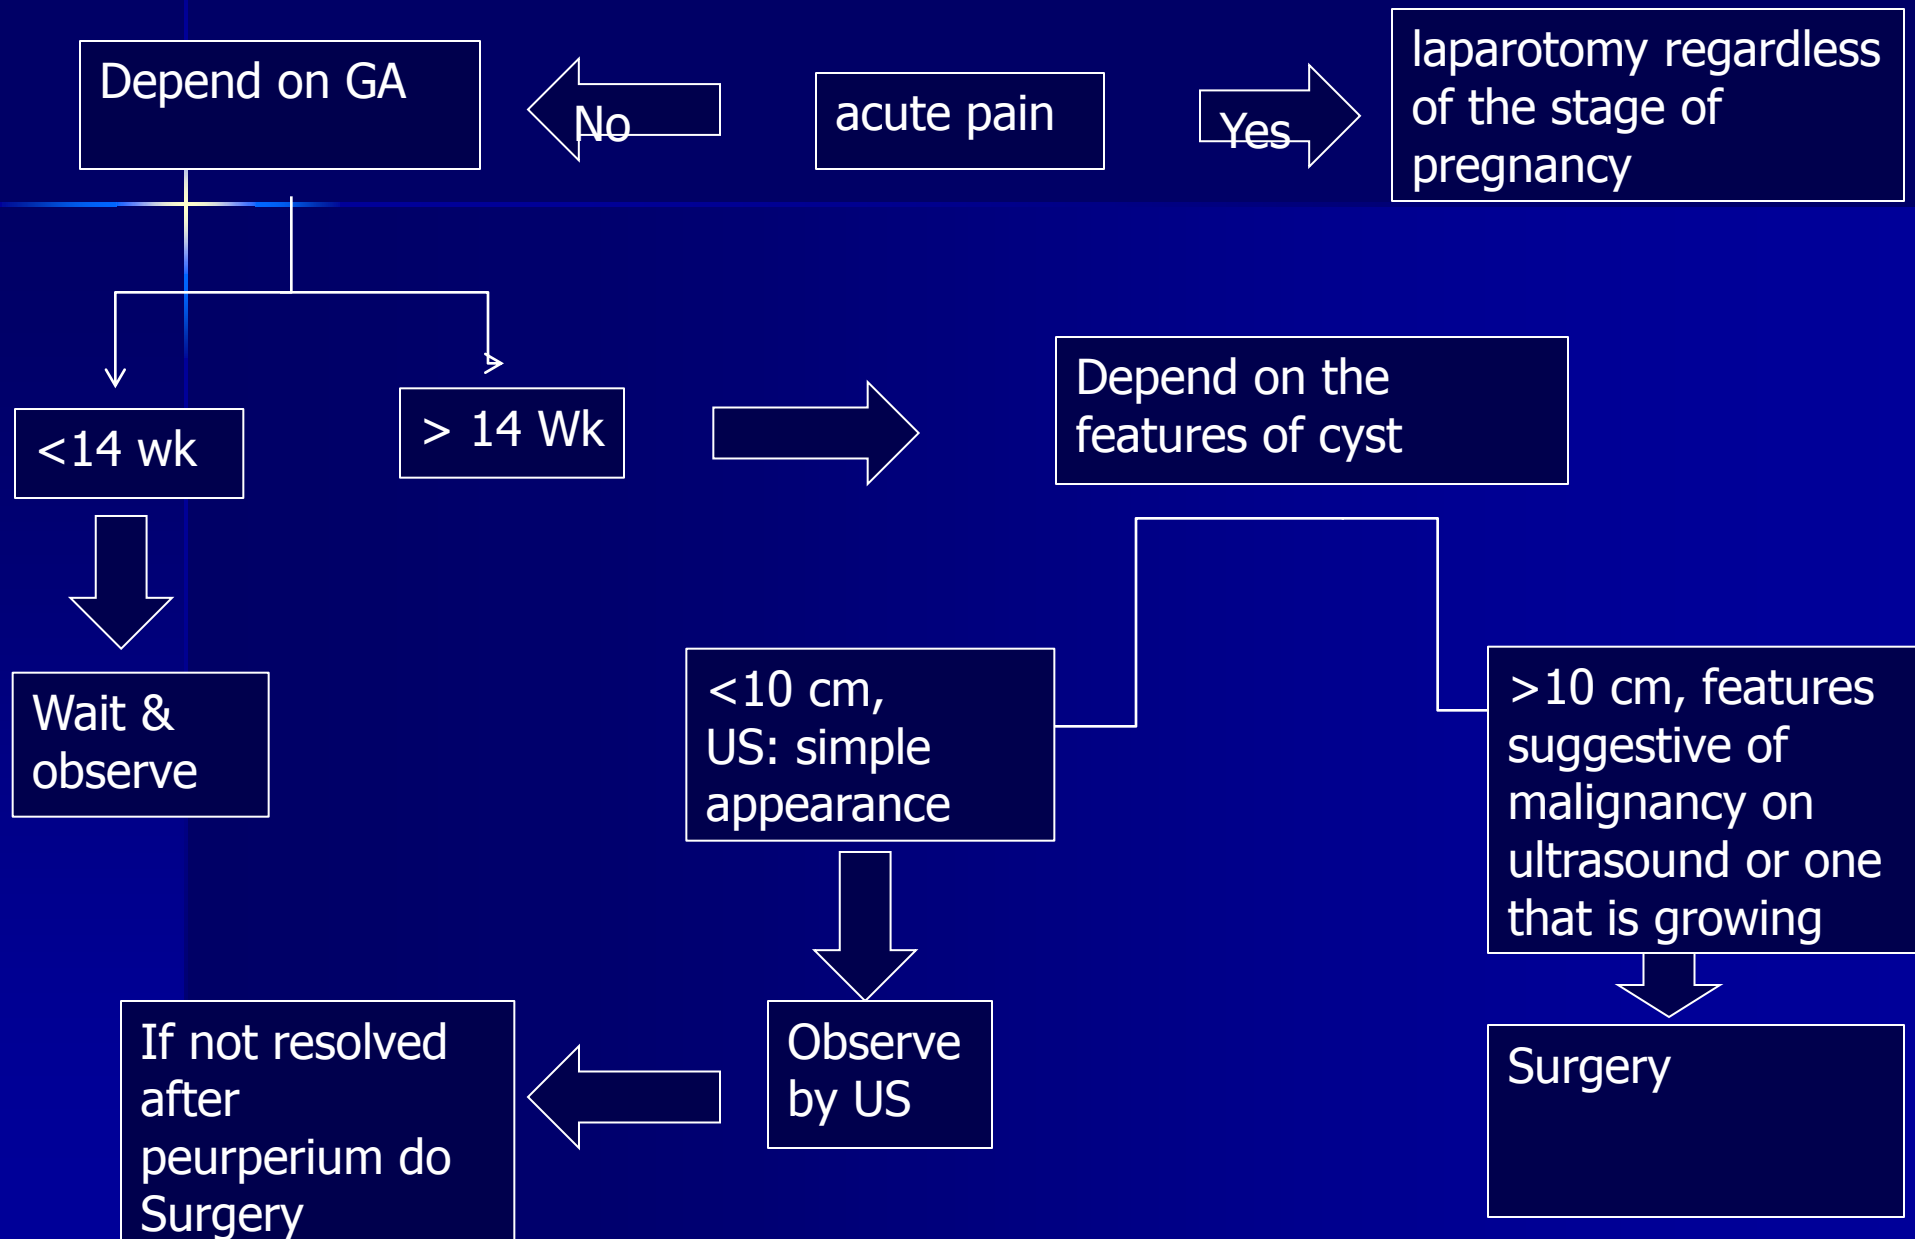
Depend on GA

No

acute pain

Yes

laparotomy regardless of the stage of pregnancy

<14 wk

> 14 Wk

Depend on the features of cyst

Wait & observe

<10 cm,
US: simple appearance

>10 cm, features suggestive of malignancy on ultrasound or one that is growing

Observe by US

Surgery

If not resolved after peurperium do Surgery